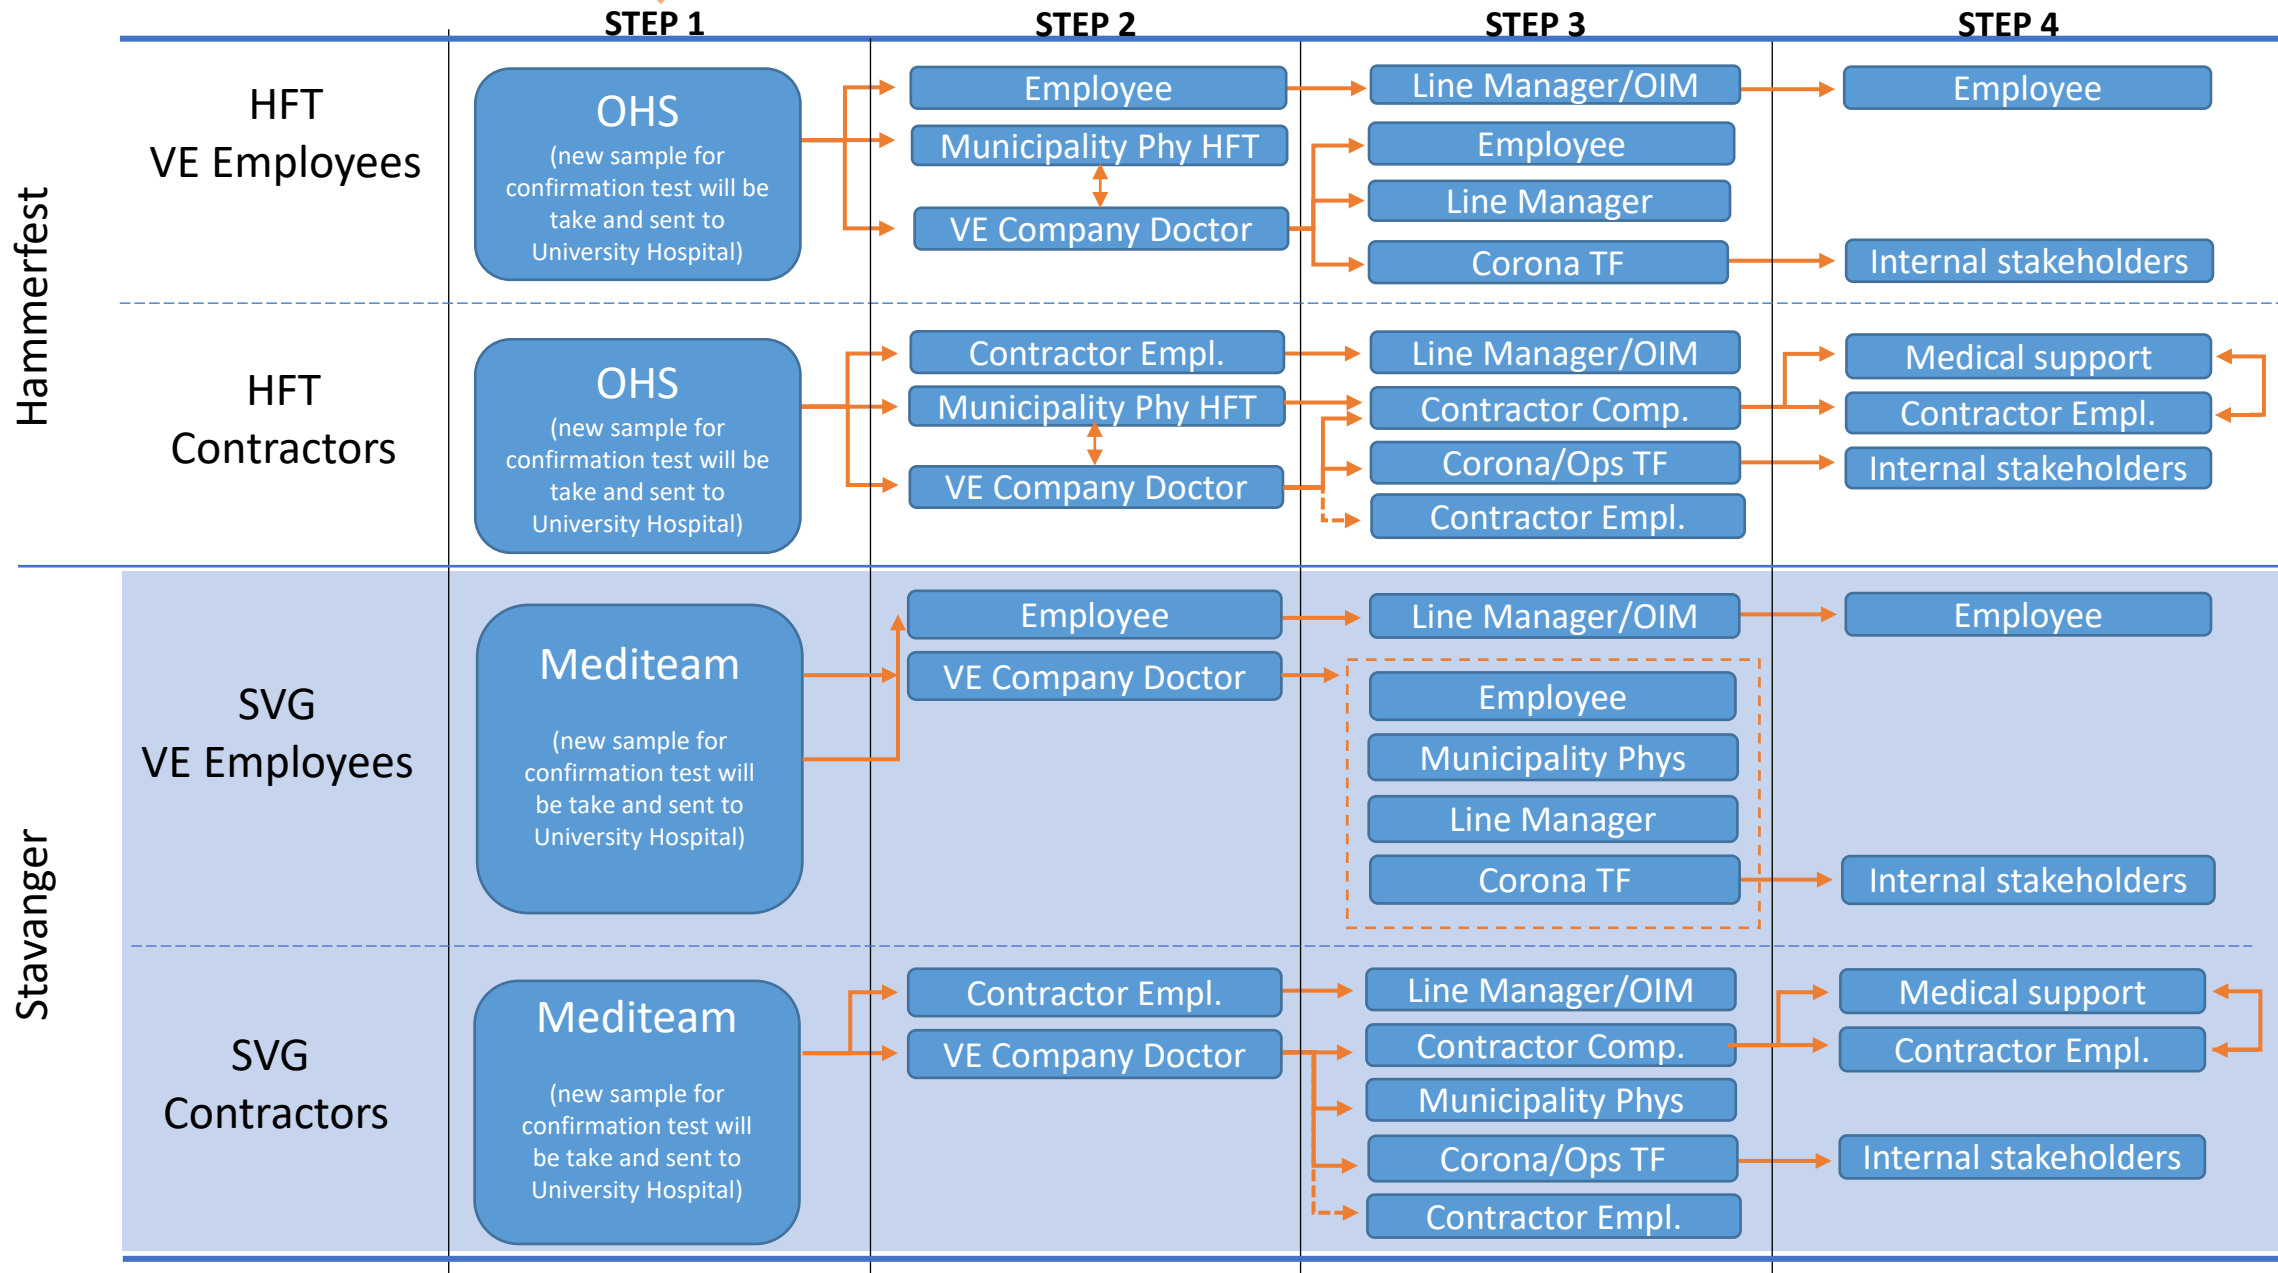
STEP 1 STEP 2 STEP 3 STEP 4

Hammerfest

HFT VE Employees

OHS (new sample for confirmation test will be take and sent to University Hospital)

Employee
Municipality Phy HFT
VE Company Doctor

Line Manager/OIM
Employee
Line Manager
Corona TF

Employee
Internal stakeholders

HFT Contractors

OHS (new sample for confirmation test will be take and sent to University Hospital)

Contractor Empl.
Municipality Phy HFT
VE Company Doctor

Line Manager/OIM
Contractor Comp.
Corona/Ops TF
Contractor Empl.

Medical support
Contractor Empl.
Internal stakeholders

Stavanger

SVG VE Employees

Mediteam (new sample for confirmation test will be take and sent to University Hospital)

Employee
VE Company Doctor

Line Manager/OIM
Employee
Municipality Phys
Line Manager
Corona TF

Employee
Internal stakeholders

SVG Contractors

Mediteam (new sample for confirmation test will be take and sent to University Hospital)

Contractor Empl.
VE Company Doctor

Line Manager/OIM
Contractor Comp.
Municipality Phys
Corona/Ops TF
Contractor Empl.

Medical support
Contractor Empl.
Internal stakeholders